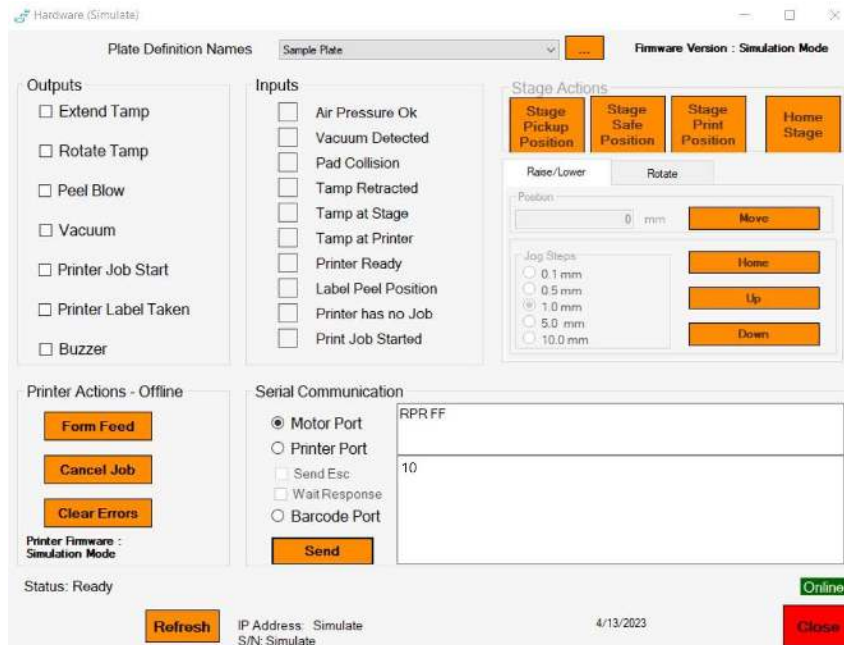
Hardware (Simulate)

Plate Definition Names Sample Plate ... Firmware Version : Simulation Mode

Outputs
☐ Extend Tamp
☐ Rotate Tamp
☐ Peel Blow
☐ Vacuum
☐ Printer Job Start
☐ Printer Label Taken
☐ Buzzer

Inputs
Air Pressure Ok
Vacuum Detected
Pad Collision
Tamp Retracted
Tamp at Stage
Tamp at Printer
Printer Ready
Label Peel Position
Printer has no Job
Print Job Started

Stage Actions
Stage Pickup Position
Stage Safe Position
Stage Print Position
Home Stage

Raise/Lower
Rotate
Postion
0 mm
Move
Jog Steps
0.1 mm
0.5 mm
1.0 mm
5.0 mm
10.0 mm
Home
Up
Down

Printer Actions - Offline
Form Feed
Cancel Job
Clear Errors
Printer Firmware : Simulation Mode

Serial Communication
Motor Port
Printer Port
Send Esc
Wait Response
Barcode Port
Send
RPR FF
10

Status: Ready
Online
Refresh
IP Address: Simulate
S/N: Simulate
4/13/2023
Close